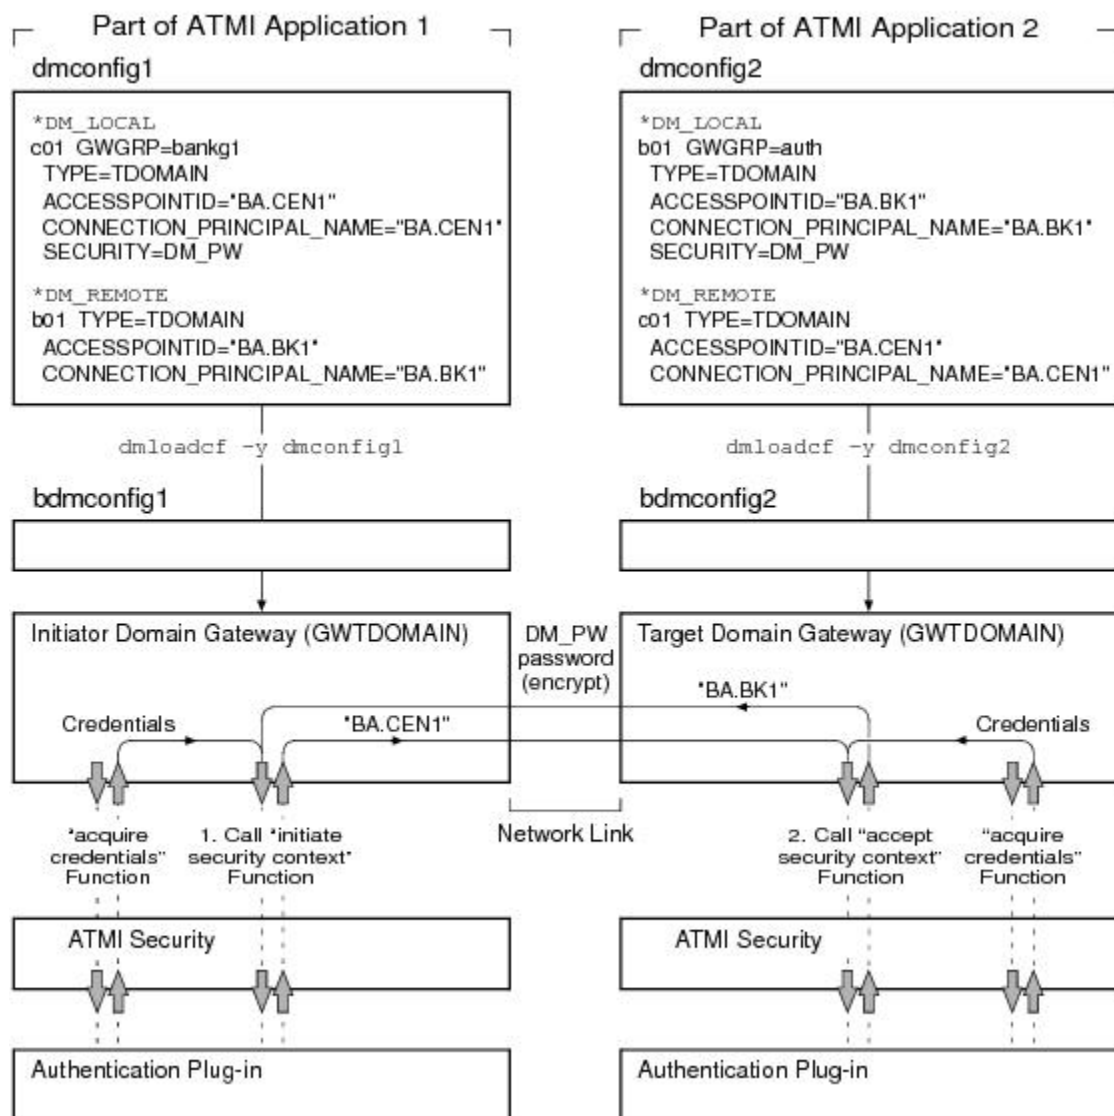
Part of ATMI Application 1

dmconfig1

*DM_LOCAL
c01 GWGRP=bankg1
TYPE=TDOMAIN
ACCESSPOINTID="BA.CEN1"
CONNECTION_PRINCIPAL_NAME="BA.CEN1"
SECURITY=DM_PW

*DM_REMOTE
b01 TYPE=TDOMAIN
ACCESSPOINTID="BA.BK1"
CONNECTION_PRINCIPAL_NAME="BA.BK1"

dmloadcf -y dmconfig1

bdmconfig1

Initiator Domain Gateway (GWTDOMAIN)

Credentials

"BA.CEN1"

"acquire credentials" Function

1. Call "initiate security context" Function

ATMI Security

Authentication Plug-in

DM_PW password (encrypt)

Network Link

Part of ATMI Application 2

dmconfig2

*DM_LOCAL
b01 GWGRP=auth
TYPE=TDOMAIN
ACCESSPOINTID="BA.BK1"
CONNECTION_PRINCIPAL_NAME="BA.BK1"
SECURITY=DM_PW

*DM_REMOTE
c01 TYPE=TDOMAIN
ACCESSPOINTID="BA.CEN1"
CONNECTION_PRINCIPAL_NAME="BA.CEN1"

dmloadcf -y dmconfig2

bdmconfig2

Target Domain Gateway (GWTDOMAIN)

"BA.BK1"

Credentials

2. Call "accept security context" Function

"acquire credentials" Function

ATMI Security

Authentication Plug-in